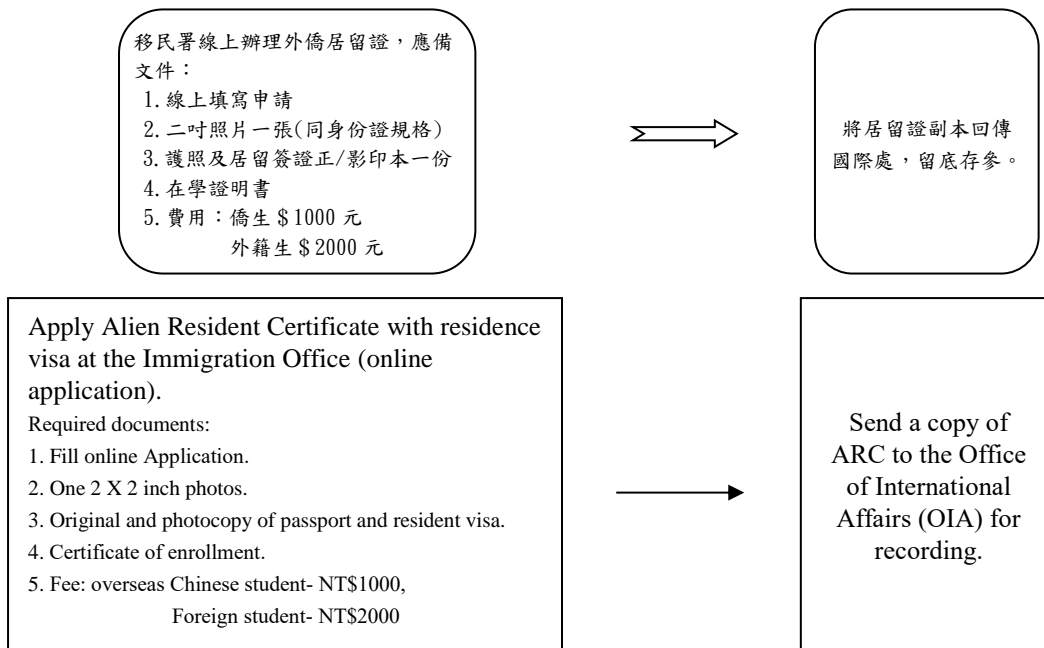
移民署線上辦理外僑居留證，應備文件：
1. 線上填寫申請
2. 二吋照片一張(同身份證規格)
3. 護照及居留簽證正/影印本一份
4. 在學證明書
5. 費用：僑生＄1000 元
外籍生＄2000 元

將居留證副本回傳國際處，留底存參。

Apply Alien Resident Certificate with residence visa at the Immigration Office (online application).
Required documents:
1. Fill online Application.
2. One 2 X 2 inch photos.
3. Original and photocopy of passport and resident visa.
4. Certificate of enrollment.
5. Fee: overseas Chinese student- NT$1000,
Foreign student- NT$2000

Send a copy of ARC to the Office of International Affairs (OIA) for recording.